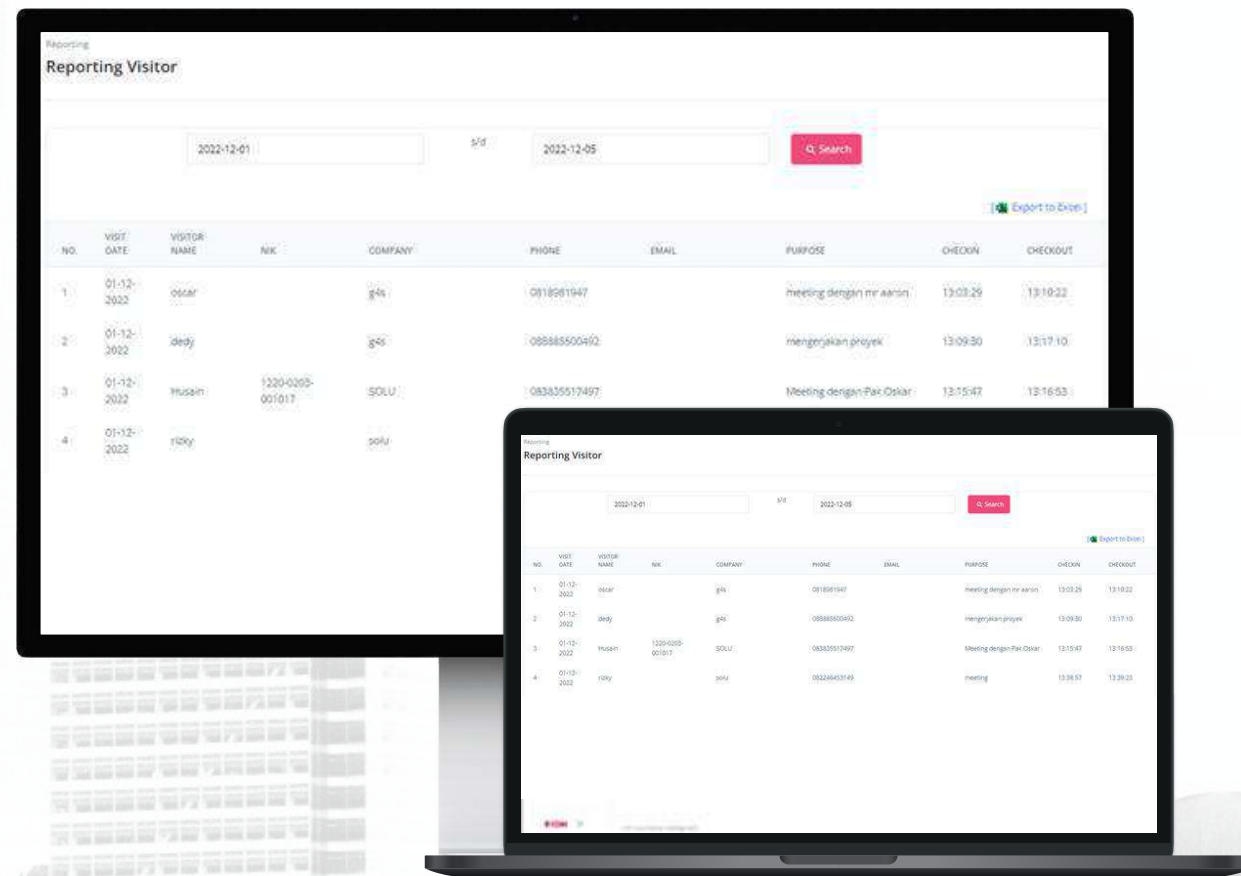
Reporting

Reporting Visitor

2022-12-01 s/d 2022-12-05 Search

[ Export to Excel ]

| NO. | VISIT DATE | VISITOR NAME | NIK | COMPANY | PHONE | EMAIL | PURPOSE | CHECKIN | CHECKOUT |
|---|---|---|---|---|---|---|---|---|---|
| 1 | 01-12-2022 | oscar | | g4s | 0818981947 | | meeting dengan mr aaron | 13:03:29 | 13:10:22 |
| 2 | 01-12-2022 | dedy | | g4s | 088885500492 | | mengerjakan proyek | 13:09:30 | 13:17:10 |
| 3 | 01-12-2022 | Husain | 1220-0203-001017 | SOLU | 083835517497 | | Meeting dengan Pak Oskar | 13:15:47 | 13:16:53 |
| 4 | 01-12-2022 | rizky | | solu | | | | | |

Reporting

Reporting Visitor

2022-12-01 s/d 2022-12-05 Search

[ Export to Excel ]

| NO. | VISIT DATE | VISITOR NAME | NIK | COMPANY | PHONE | EMAIL | PURPOSE | CHECKIN | CHECKOUT |
|---|---|---|---|---|---|---|---|---|---|
| 1 | 01-12-2022 | oscar | | g4s | 0818981947 | | meeting dengan mr aaron | 13:03:29 | 13:10:22 |
| 2 | 01-12-2022 | dedy | | g4s | 088885500492 | | mengerjakan proyek | 13:09:30 | 13:17:10 |
| 3 | 01-12-2022 | Husain | 1220-0203-001017 | SOLU | 083835517497 | | Meeting dengan Pak Oskar | 13:15:47 | 13:16:53 |
| 4 | 01-12-2022 | rizky | | solu | 082246453149 | | meeting | 13:38:57 | 13:39:23 |

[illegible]